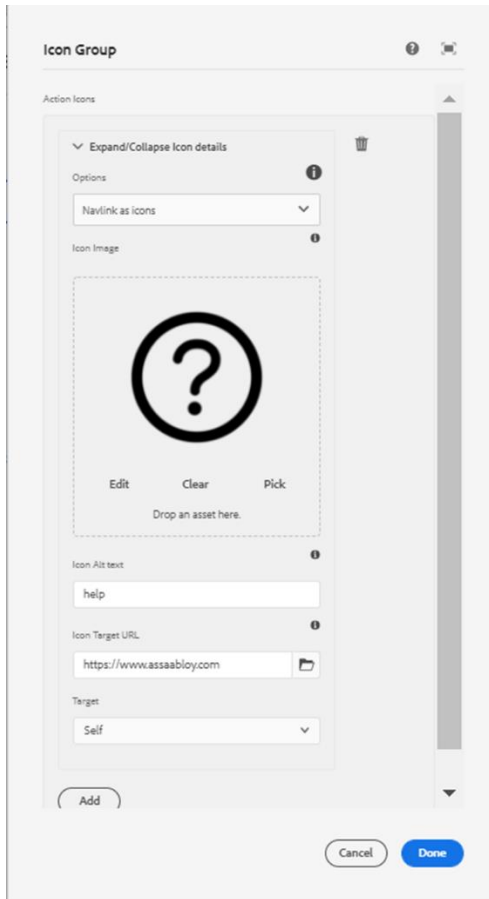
Icon Group

Action Icons

Expand/Collapse Icon details

Options

Navlink as icons

Icon Image

Edit Clear Pick

Drop an asset here.

Icon Alt text

help

Icon Target URL

https://www.assaabloy.com

Target

Self

Add

Cancel Done